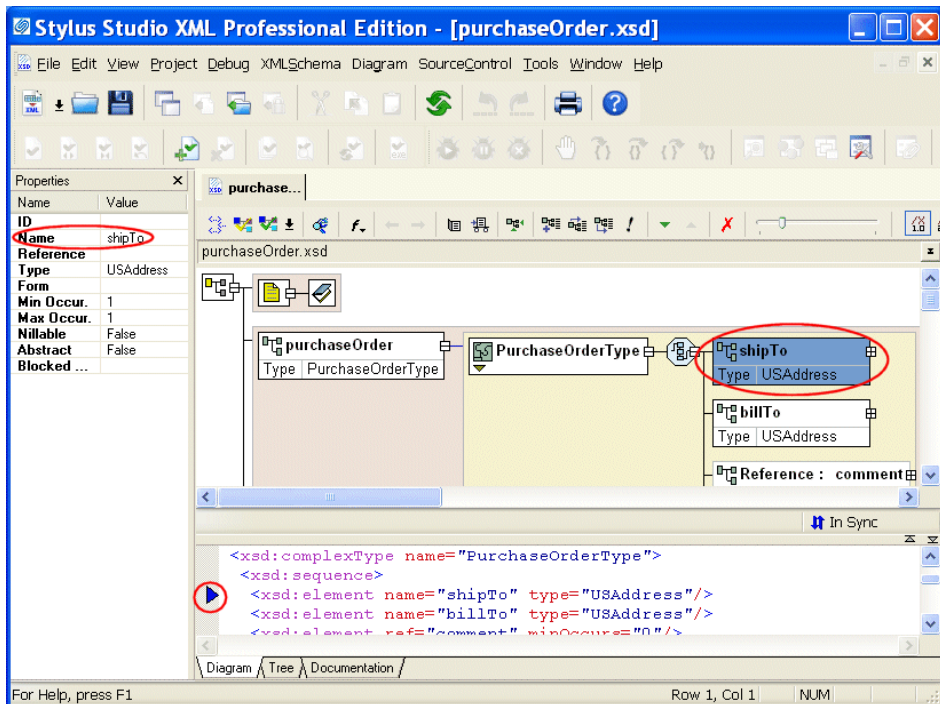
Stylus Studio XML Professional Edition - [purchaseOrder.xsd]

File Edit View Project Debug XMLSchema Diagram SourceControl Tools Window Help

Properties

| Name | Value |
|---|---|
| ID | |
| Name | shipTo |
| Reference | |
| Type | USAddress |
| Form | |
| Min Occur. | 1 |
| Max Occur. | 1 |
| Nillable | False |
| Abstract | False |
| Blocked ... | |

purchase...

purchaseOrder.xsd

purchaseOrder
Type PurchaseOrderType

PurchaseOrderType

shipTo
Type USAddress

billTo
Type USAddress

Reference : comment

In Sync

<xsd:complexType name="PurchaseOrderType">
<xsd:sequence>
<xsd:element name="shipTo" type="USAddress"/>
<xsd:element name="billTo" type="USAddress"/>
<xsd:element ref="comment" minOccurs="0"/>

Diagram Tree Documentation

For Help, press F1 Row 1, Col 1 NUM